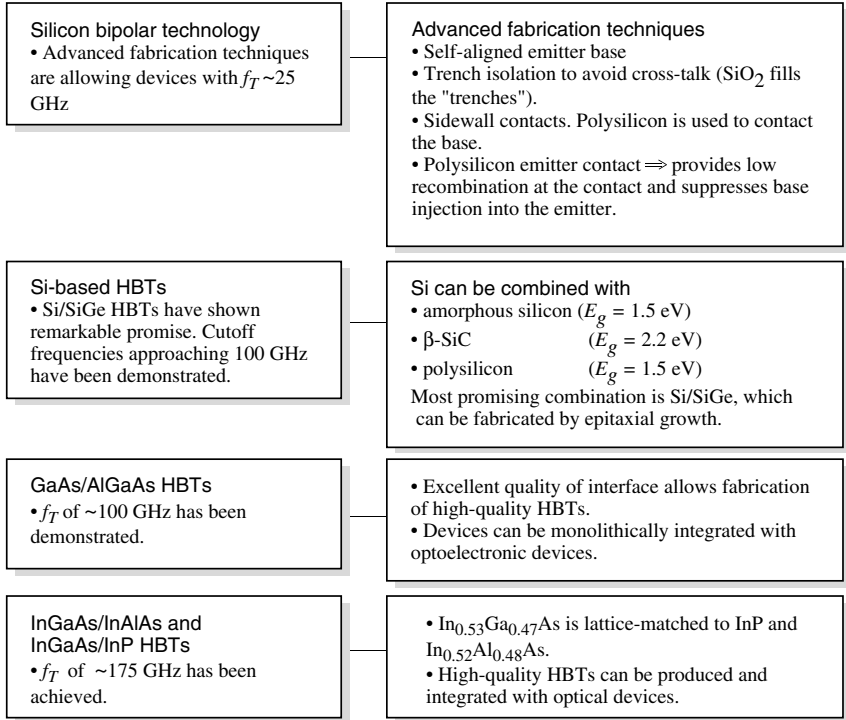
Silicon bipolar technology
• Advanced fabrication techniques are allowing devices with $f_T$ ~25 GHz

Advanced fabrication techniques
• Self-aligned emitter base
• Trench isolation to avoid cross-talk ($SiO_2$ fills the "trenches").
• Sidewall contacts. Polysilicon is used to contact the base.
• Polysilicon emitter contact $\Longrightarrow$ provides low recombination at the contact and suppresses base injection into the emitter.

Si-based HBTs
• Si/SiGe HBTs have shown remarkable promise. Cutoff frequencies approaching 100 GHz have been demonstrated.

Si can be combined with
• amorphous silicon ($E_g$ = 1.5 eV)
• β-SiC ($E_g$ = 2.2 eV)
• polysilicon ($E_g$ = 1.5 eV)
Most promising combination is Si/SiGe, which can be fabricated by epitaxial growth.

GaAs/AlGaAs HBTs
• $f_T$ of ~100 GHz has been demonstrated.

• Excellent quality of interface allows fabrication of high-quality HBTs.
• Devices can be monolithically integrated with optoelectronic devices.

InGaAs/InAlAs and InGaAs/InP HBTs
• $f_T$ of ~175 GHz has been achieved.

• $In_{0.53}Ga_{0.47}As$ is lattice-matched to InP and $In_{0.52}Al_{0.48}As$.
• High-quality HBTs can be produced and integrated with optical devices.